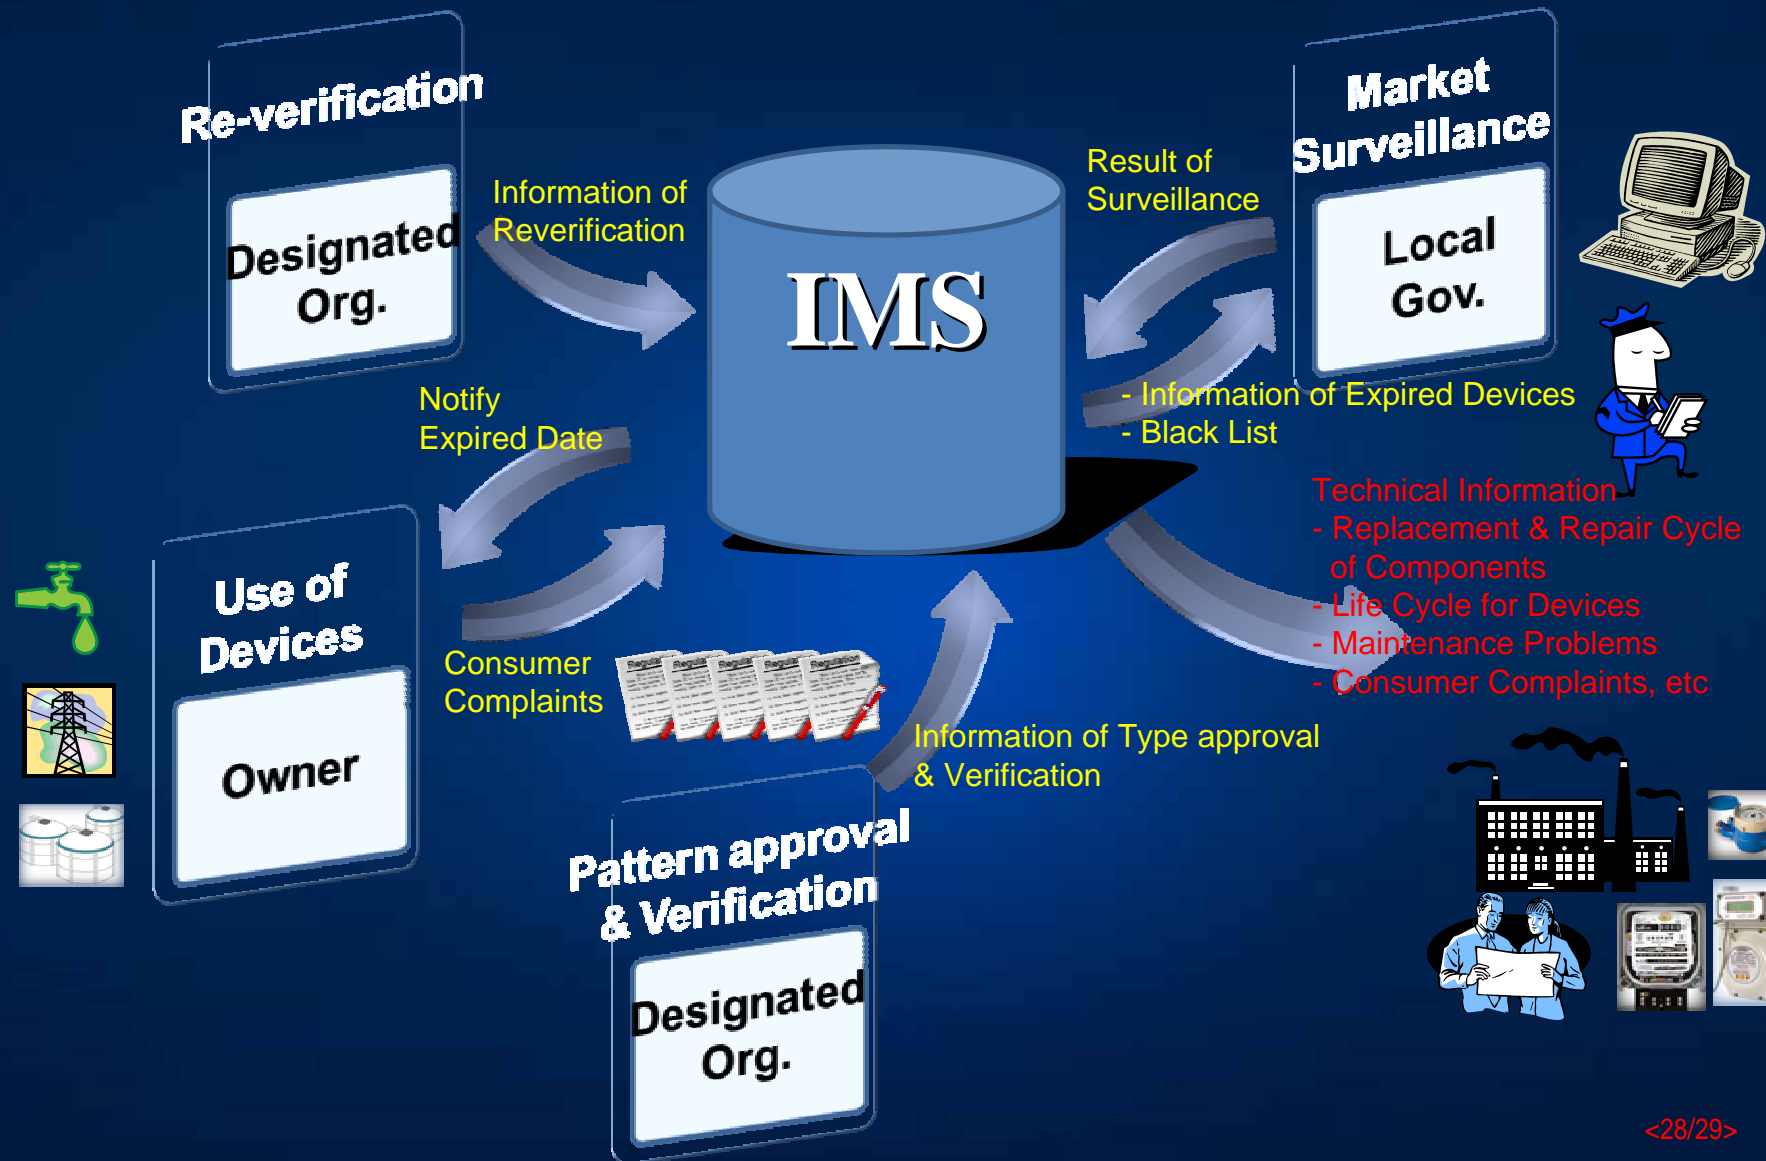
Re-verification

Designated Org.

Information of Reverification

IMS

Result of Surveillance

Market Surveillance

Local Gov.

Notify Expired Date

- Information of Expired Devices
- Black List

Technical Information
- Replacement & Repair Cycle of Components
- Life Cycle for Devices
- Maintenance Problems
- Consumer Complaints, etc

Use of Devices

Owner

Consumer Complaints

Regulation Regulation Regulation Regulation Regulation

Information of Type approval & Verification

Pattern approval & Verification

Designated Org.

<28/29>